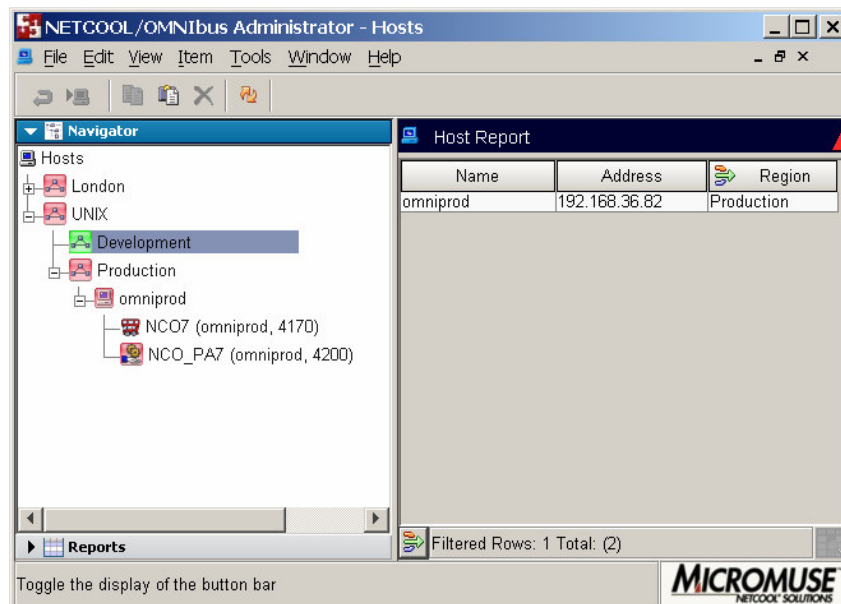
NETCOOL/OMNIbus Administrator - Hosts

File Edit View Item Tools Window Help

Navigator

Hosts
London
UNIX
Development
Production
omniprod
NCO7 (omniprod, 4170)
NCO_PA7 (omniprod, 4200)

Reports

Host Report

| Name | Address | Region |
|---|---|---|
| omniprod | 192.168.36.82 | Production |

Filtered Rows: 1 Total: (2)

Toggle the display of the button bar

MICROMUSE
NETCOOL SOLUTIONS